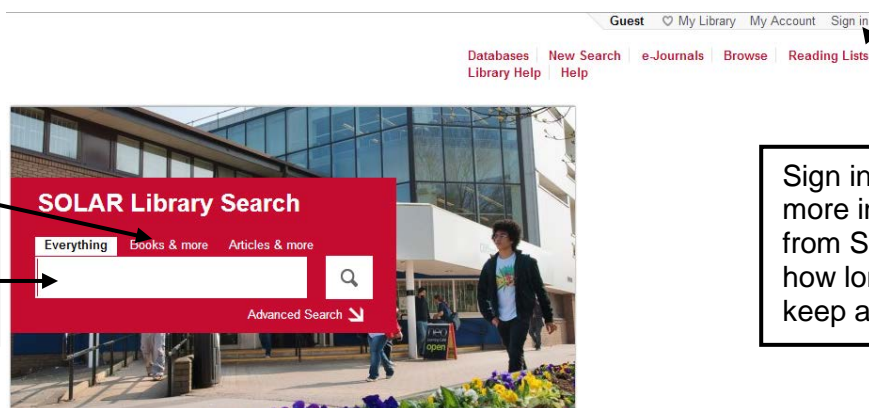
Guest ♡ My Library My Account Sign in

Databases | New Search | e-Journals | Browse | Reading Lists
Library Help | Help

SOLAR Library Search

Everything Books & more Articles & more

Advanced Search

open

Sign in
more in
from S
how lo
keep a